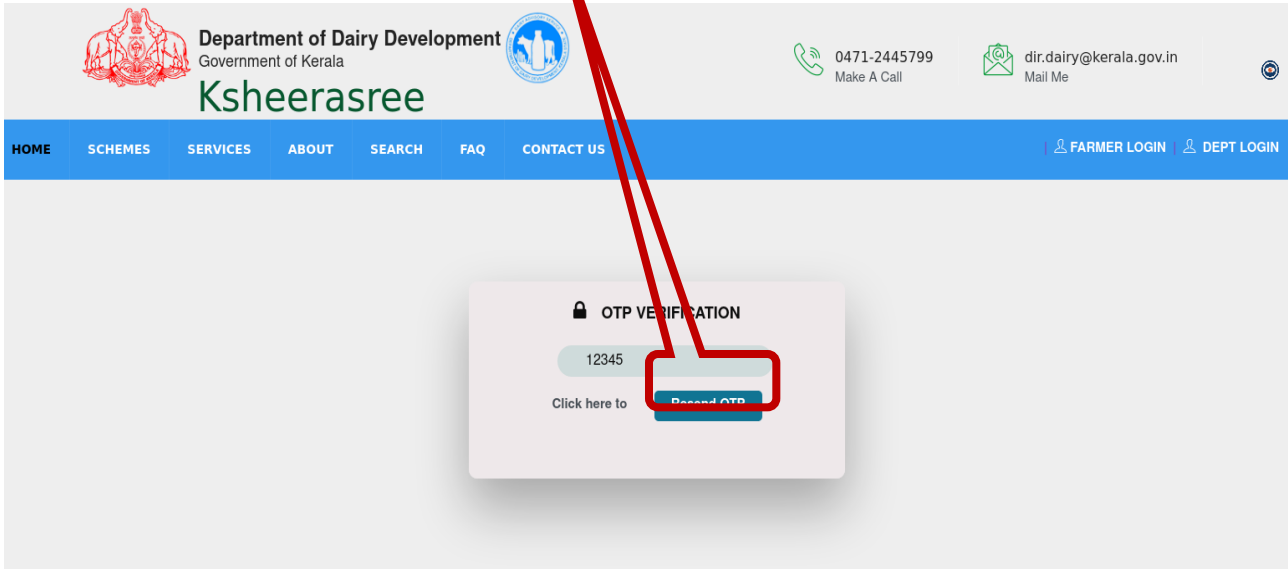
Department of Dairy Development
Government of Kerala
Ksheerasree

0471-2445799
Make A Call

dir.dairy@kerala.gov.in
Mail Me

HOME SCHEMES SERVICES ABOUT SEARCH FAQ CONTACT US

FARMER LOGIN DEPT LOGIN

OTP VERIFICATION

12345

Click here to Resend OTP